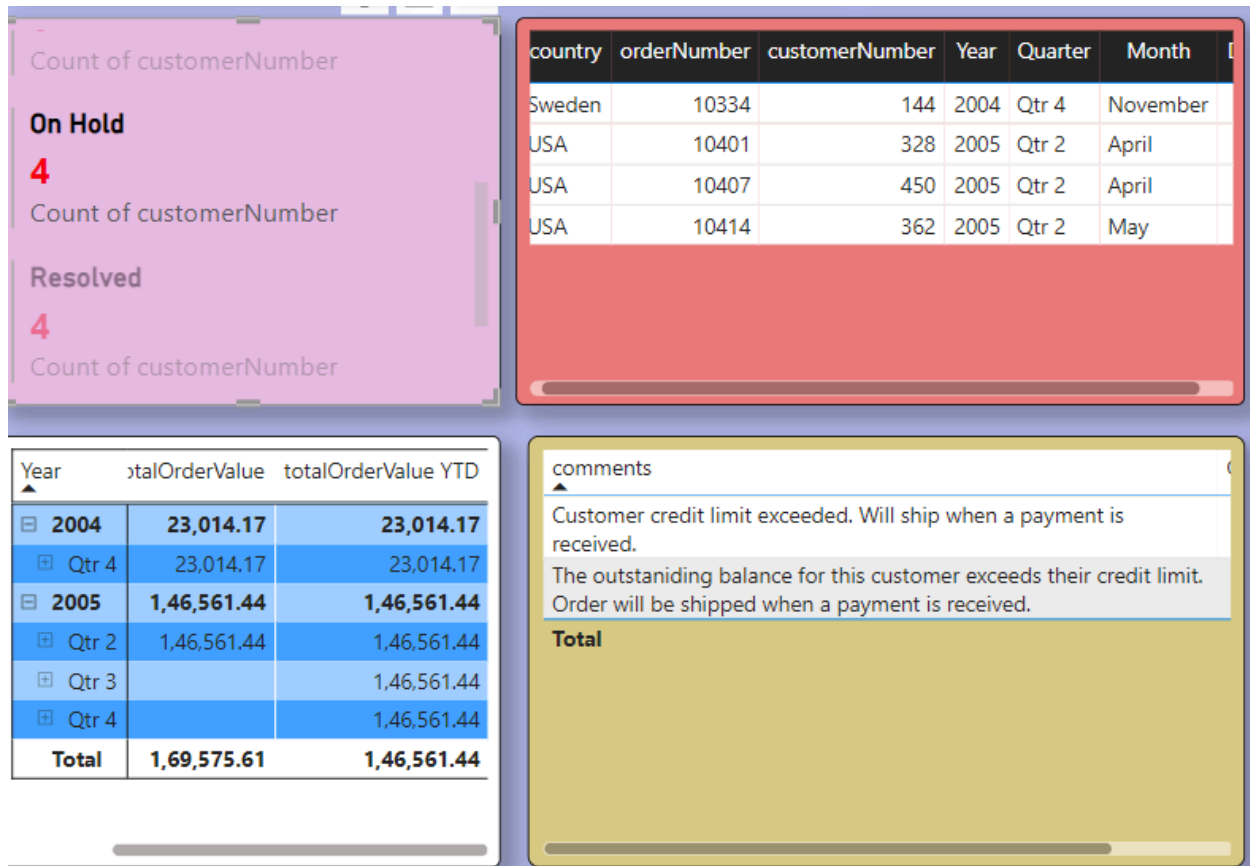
Count of customerNumber

On Hold

4

Count of customerNumber

Resolved

4

Count of customerNumber

| country | orderNumber | customerNumber | Year | Quarter | Month |
|---|---|---|---|---|---|
| Sweden | 10334 | 144 | 2004 | Qtr 4 | November |
| USA | 10401 | 328 | 2005 | Qtr 2 | April |
| USA | 10407 | 450 | 2005 | Qtr 2 | April |
| USA | 10414 | 362 | 2005 | Qtr 2 | May |

| Year | otalOrderValue | totalOrderValue YTD |
|---|---|---|
| ⊟ 2004 | 23,014.17 | 23,014.17 |
| ⊞ Qtr 4 | 23,014.17 | 23,014.17 |
| ⊟ 2005 | 1,46,561.44 | 1,46,561.44 |
| ⊞ Qtr 2 | 1,46,561.44 | 1,46,561.44 |
| ⊞ Qtr 3 | | 1,46,561.44 |
| ⊞ Qtr 4 | | 1,46,561.44 |
| Total | 1,69,575.61 | 1,46,561.44 |

| comments |
|---|
| Customer credit limit exceeded. Will ship when a payment is received. |
| The outstaniding balance for this customer exceeds their credit limit. Order will be shipped when a payment is received. |
| Total |